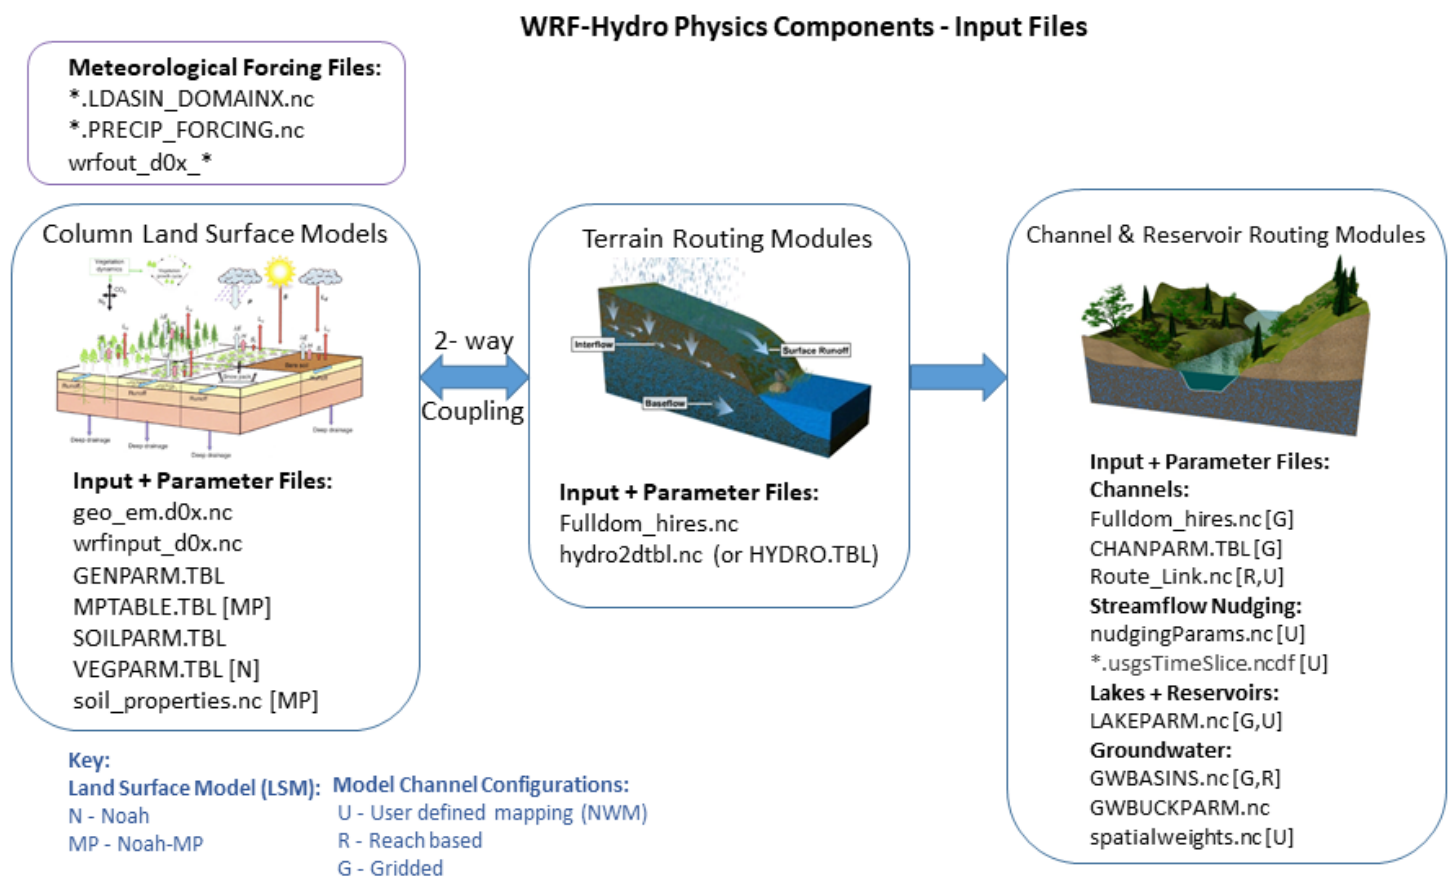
WRF-Hydro Physics Components - Input Files

Meteorological Forcing Files:
*.LDASIN_DOMAINX.nc
*.PRECIP_FORCING.nc
wrfout_d0x_*

Column Land Surface Models

Input + Parameter Files:
geo_em.d0x.nc
wrfinput_d0x.nc
GENPARM.TBL
MPTABLE.TBL [MP]
SOILPARM.TBL
VEGPARM.TBL [N]
soil_properties.nc [MP]

2- way
Coupling

Terrain Routing Modules

Interflow
Surface Runoff
Baseflow

Input + Parameter Files:
Fulldom_hires.nc
hydro2dtbl.nc (or HYDRO.TBL)

Channel & Reservoir Routing Modules

Input + Parameter Files:
Channels:
Fulldom_hires.nc [G]
CHANPARM.TBL [G]
Route_Link.nc [R,U]
Streamflow Nudging:
nudgingParams.nc [U]
*.usgsTimeSlice.ncdf [U]
Lakes + Reservoirs:
LAKEPARM.nc [G,U]
Groundwater:
GWBASINS.nc [G,R]
GWBUCKPARM.nc
spatialweights.nc [U]

Key:
Land Surface Model (LSM):
N - Noah
MP - Noah-MP

Model Channel Configurations:
U - User defined mapping (NWM)
R - Reach based
G - Gridded